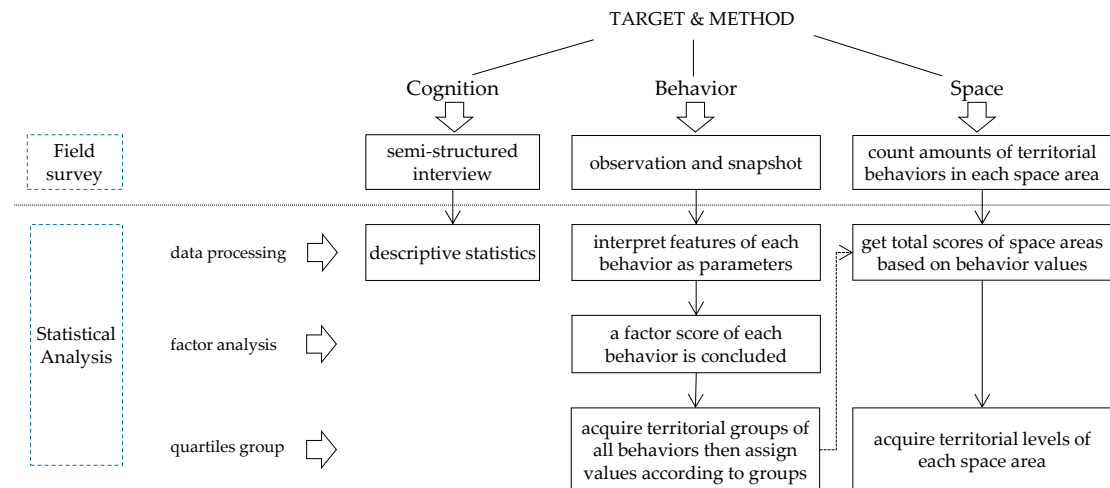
TARGET & METHOD

Cognition

Behavior

Space

Field survey

semi-structured interview

observation and snapshot

count amounts of territorial behaviors in each space area

Statistical Analysis

data processing

descriptive statistics

interpret features of each behavior as parameters

get total scores of space areas based on behavior values

factor analysis

a factor score of each behavior is concluded

quartiles group

acquire territorial groups of all behaviors then assign values according to groups

acquire territorial levels of each space area